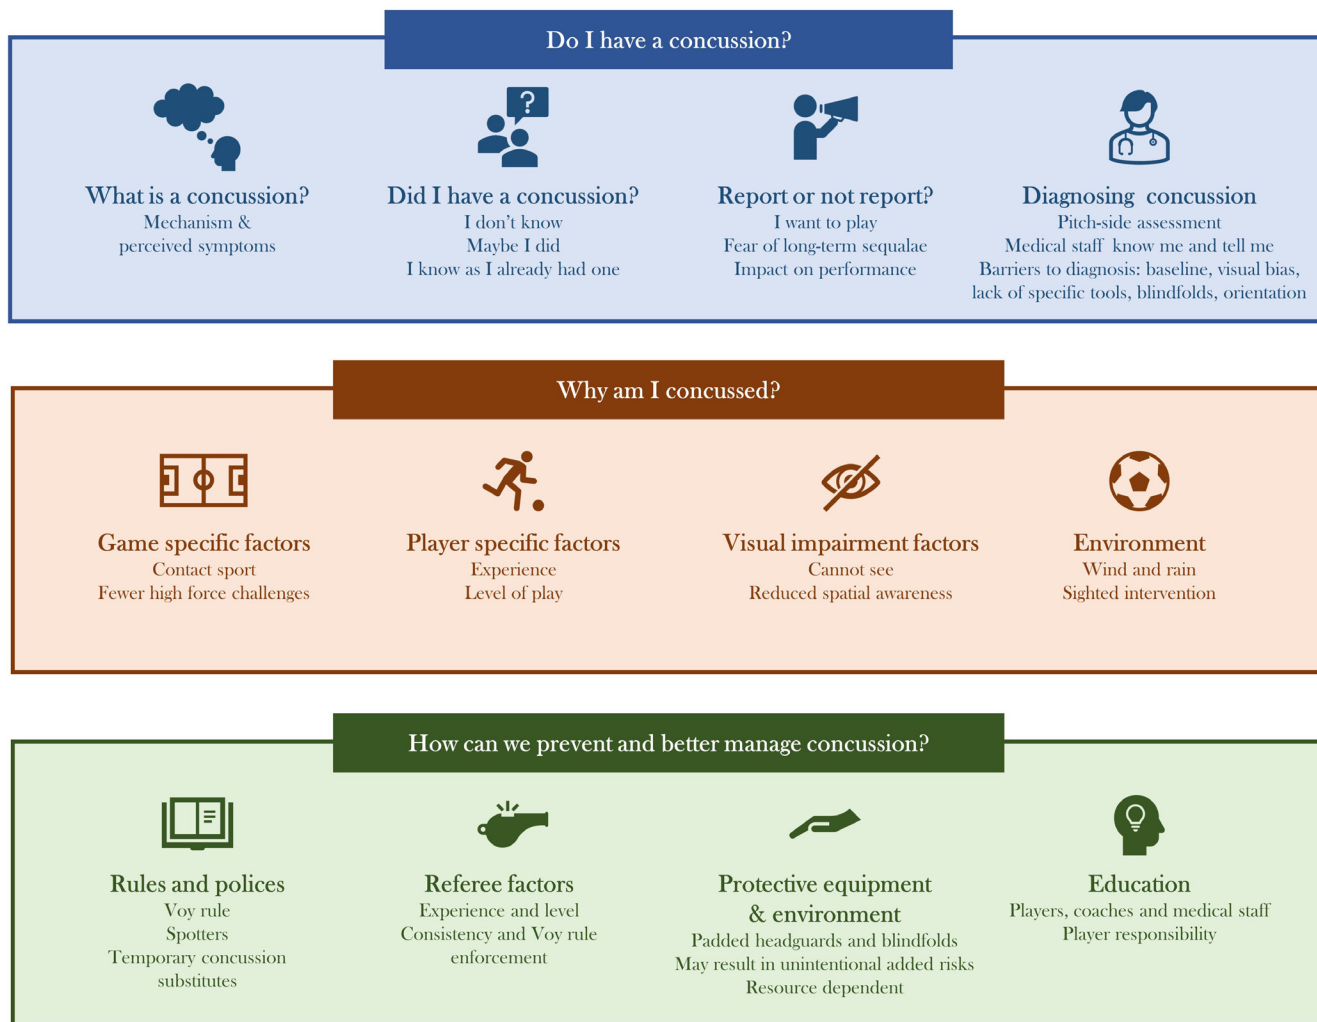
Do I have a concussion?

What is a concussion?
Mechanism &
perceived symptoms

Did I have a concussion?
I don't know
Maybe I did
I know as I already had one

Report or not report?
I want to play
Fear of long-term sequalae
Impact on performance

Diagnosing concussion
Pitch-side assessment
Medical staff know me and tell me
Barriers to diagnosis: baseline, visual bias,
lack of specific tools, blindfolds, orientation

Why am I concussed?

Game specific factors
Contact sport
Fewer high force challenges

Player specific factors
Experience
Level of play

Visual impairment factors
Cannot see
Reduced spatial awareness

Environment
Wind and rain
Sighted intervention

How can we prevent and better manage concussion?

Rules and polices
Voy rule
Spotters
Temporary concussion
substitutes

Referee factors
Experience and level
Consistency and Voy rule
enforcement

Protective equipment
& environment
Padded headguards and blindfolds
May result in unintentional added risks
Resource dependent

Education
Players, coaches and medical staff
Player responsibility